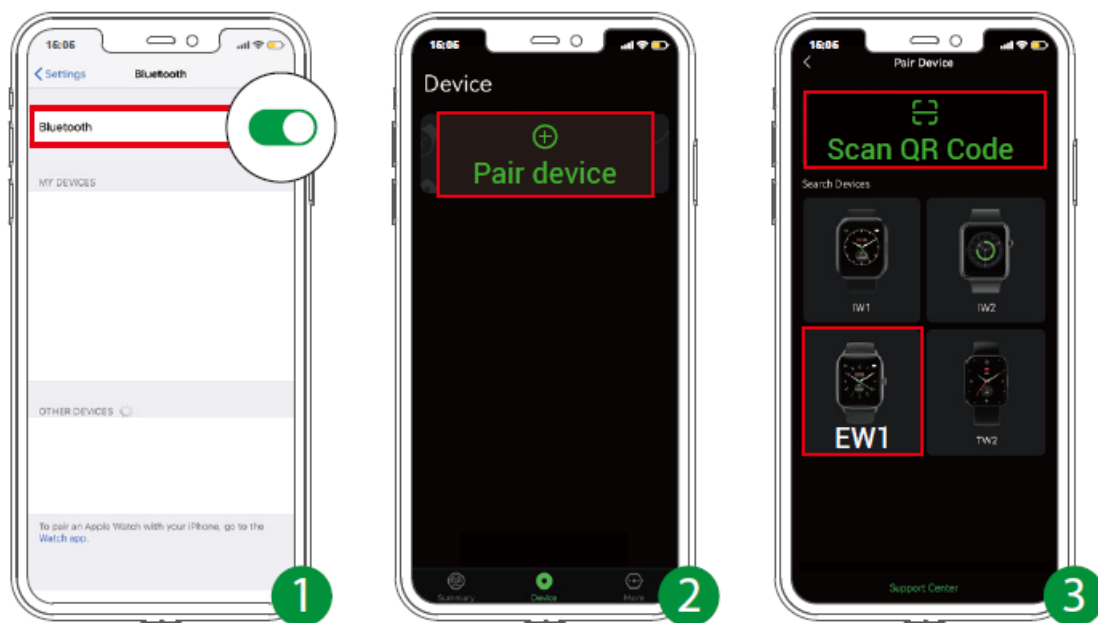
16:06

< Settings Bluetooth

Bluetooth

MY DEVICES

OTHER DEVICES

To pair an Apple Watch with your iPhone, go to the Watch app.

1

16:06

Device

Pair device

Summary Device More

2

16:06

< Pair Device

Scan QR Code

Search Devices

IW1

IW2

EW1

TW2

Support Center

3